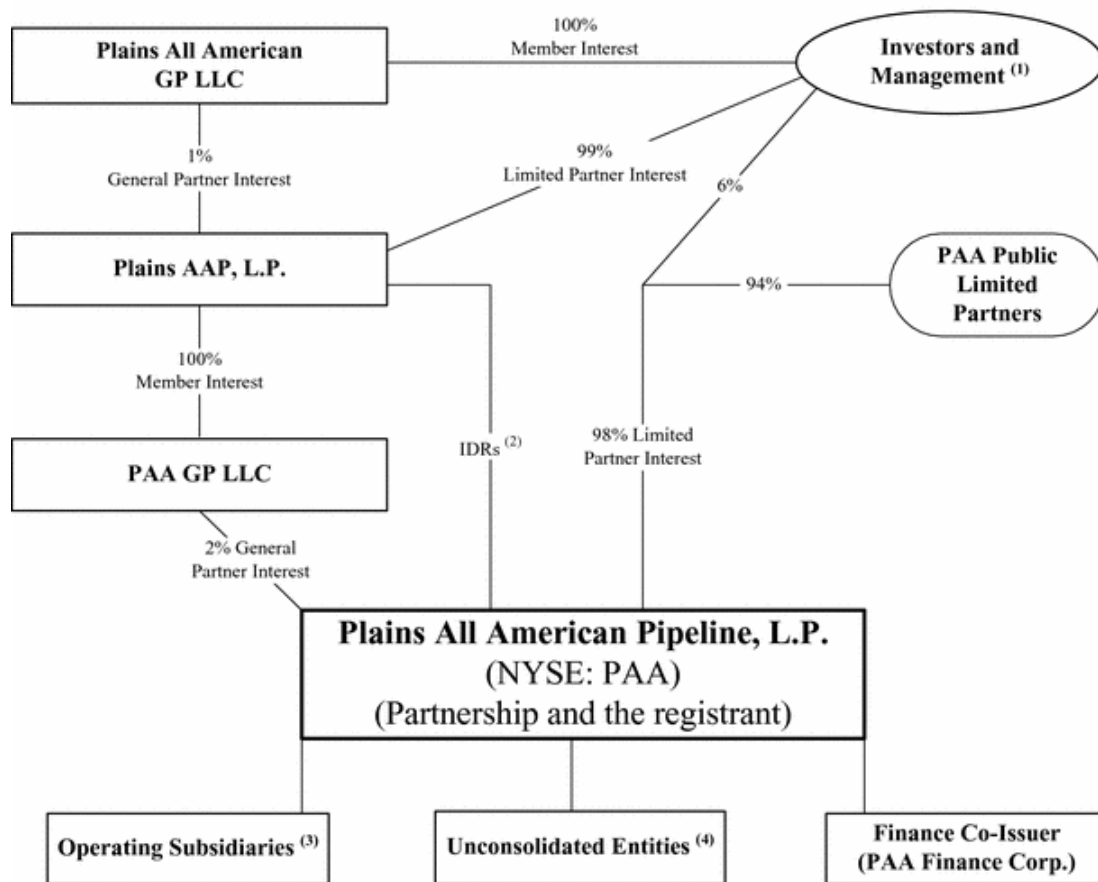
Plains All American GP LLC

100% Member Interest

Investors and Management $^{(1)}$

1% General Partner Interest

99% Limited Partner Interest

6%

Plains AAP, L.P.

94%

PAA Public Limited Partners

100% Member Interest

IDRs $^{(2)}$

98% Limited Partner Interest

PAA GP LLC

2% General Partner Interest

Plains All American Pipeline, L.P.
(NYSE: PAA)
(Partnership and the registrant)

Operating Subsidiaries $^{(3)}$

Unconsolidated Entities $^{(4)}$

Finance Co-Issuer (PAA Finance Corp.)